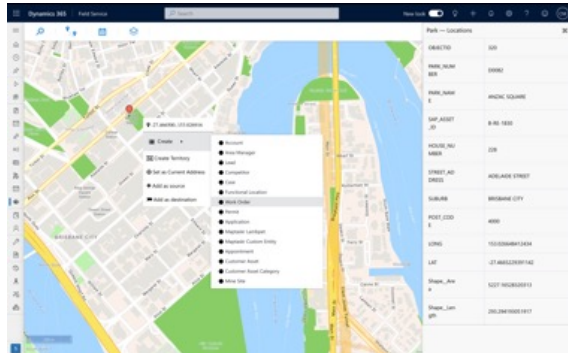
Dynamics 365 | Field Service

Search

New look

-27.466560, 153.026014

Create

Create Territory

Set as Current Address

Add as source

Add as destination

Account

Area Manager

Lead

Competitor

Case

Functional Location

Work Order

Review

Application

Maptaskr Lockpart

Maptaskr Custom Entity

Appointment

Customer Asset

Customer Asset Category

Mine Site

BRISBANE CITY

Park — Locations

| | |
|---|---|
| OBJECTID | 320 |
| PARK_NUMBER | 59992 |
| PARK_NAME | ANZAC SQUARE |
| SAP_ASSET_ID | B-RE-1830 |
| HOUSE_NUMBER | 226 |
| STREET_ADDRESS | ADELAIDE STREET |
| SUBURB | BRISBANE CITY |
| POST_CODE | 4000 |
| LONG | 153.02664412434 |
| LAT | -27.466522939142 |
| Shape_Area | 5227.16528020513 |
| Shape_Length | 335.284190051917 |